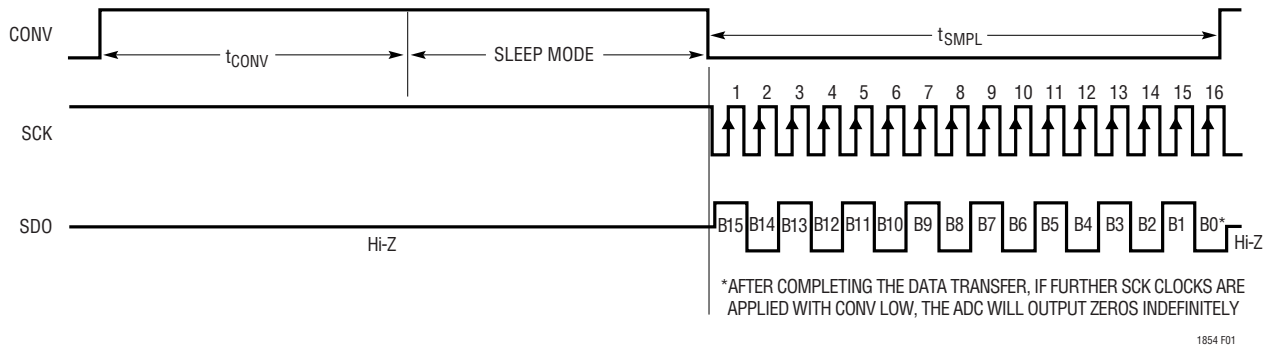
CONV
$t_{CONV}$
SLEEP MODE
$t_{SMPL}$
1 2 3 4 5 6 7 8 9 10 11 12 13 14 15 16
SCK
SDO
B15 B14 B13 B12 B11 B10 B9 B8 B7 B6 B5 B4 B3 B2 B1 B0*
Hi-Z
Hi-Z

*AFTER COMPLETING THE DATA TRANSFER, IF FURTHER SCK CLOCKS ARE APPLIED WITH CONV LOW, THE ADC WILL OUTPUT ZEROS INDEFINITELY

1854 F01